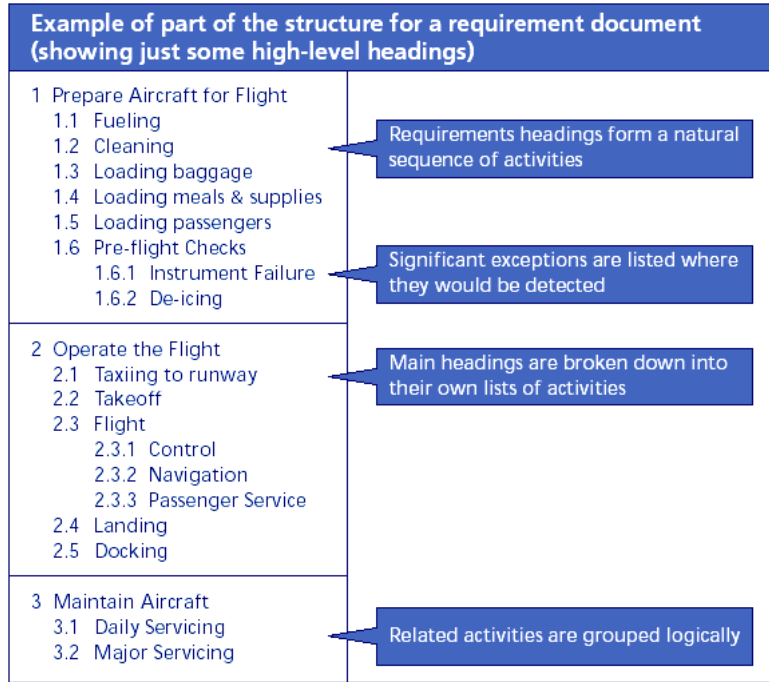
Example of part of the structure for a requirement document (showing just some high-level headings)

1 Prepare Aircraft for Flight
1.1 Fueling
1.2 Cleaning
1.3 Loading baggage
1.4 Loading meals & supplies
1.5 Loading passengers
1.6 Pre-flight Checks
1.6.1 Instrument Failure
1.6.2 De-icing

Requirements headings form a natural sequence of activities

Significant exceptions are listed where they would be detected

2 Operate the Flight
2.1 Taxiing to runway
2.2 Takeoff
2.3 Flight
2.3.1 Control
2.3.2 Navigation
2.3.3 Passenger Service
2.4 Landing
2.5 Docking

Main headings are broken down into their own lists of activities

3 Maintain Aircraft
3.1 Daily Servicing
3.2 Major Servicing

Related activities are grouped logically